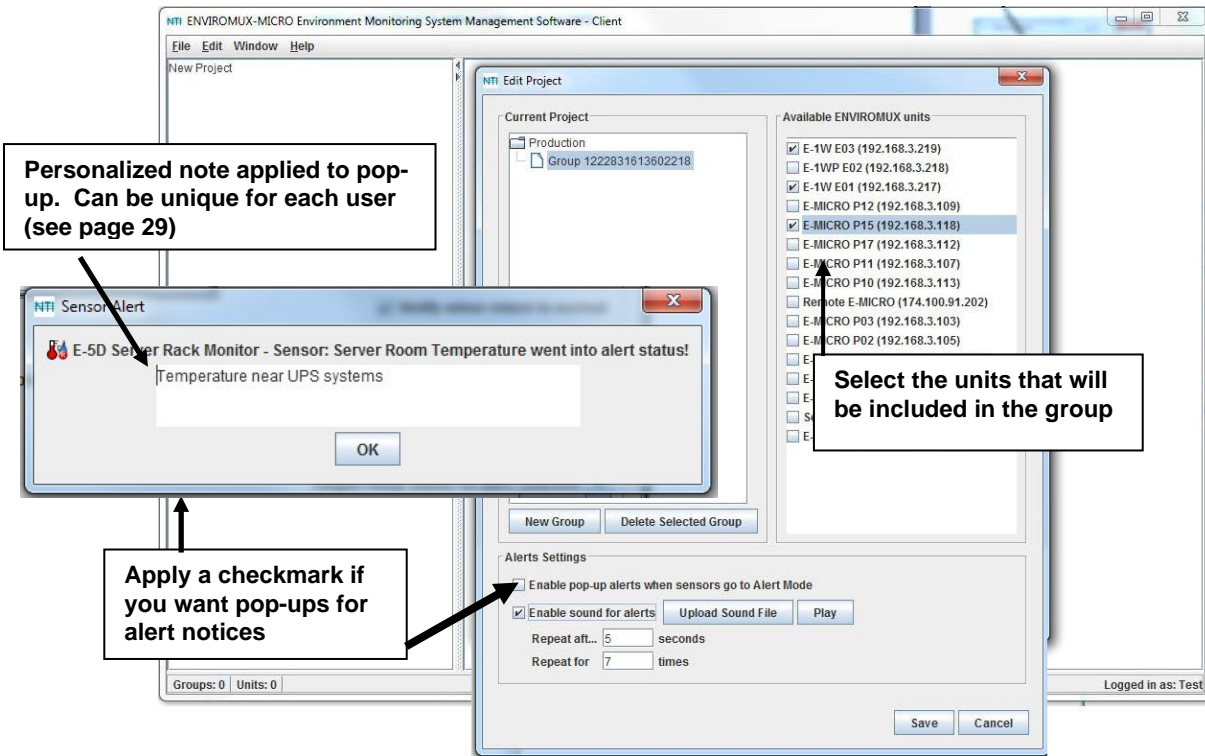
NTI ENVIROMUX-MICRO Environment Monitoring System Management Software - Client

File Edit Window Help

New Project

NTI Edit Project

Current Project

Production

Group 1222831613602218

Available ENVIROMUX units

E-1W E03 (192.168.3.219)
E-1WP E02 (192.168.3.218)
E-1W E01 (192.168.3.217)
E-MICRO P12 (192.168.3.109)
E-MICRO P15 (192.168.3.118)
E-MICRO P17 (192.168.3.112)
E-MICRO P11 (192.168.3.107)
E-MICRO P10 (192.168.3.113)
Remote E-MICRO (174.100.91.202)
E-MICRO P03 (192.168.3.103)
E-MICRO P02 (192.168.3.105)
E-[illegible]
E-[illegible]
E-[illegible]
Se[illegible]
E-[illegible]

Personalized note applied to pop-up. Can be unique for each user (see page 29)

NTI Sensor Alert

E-5D Server Rack Monitor - Sensor: Server Room Temperature went into alert status!

Temperature near UPS systems

OK

Select the units that will be included in the group

New Group

Delete Selected Group

Alerts Settings

Enable pop-up alerts when sensors go to Alert Mode

Enable sound for alerts

Upload Sound File

Play

Repeat aft... 5 seconds

Repeat for 7 times

Apply a checkmark if you want pop-ups for alert notices

Groups: 0 | Units: 0

Logged in as: Test

Save

Cancel